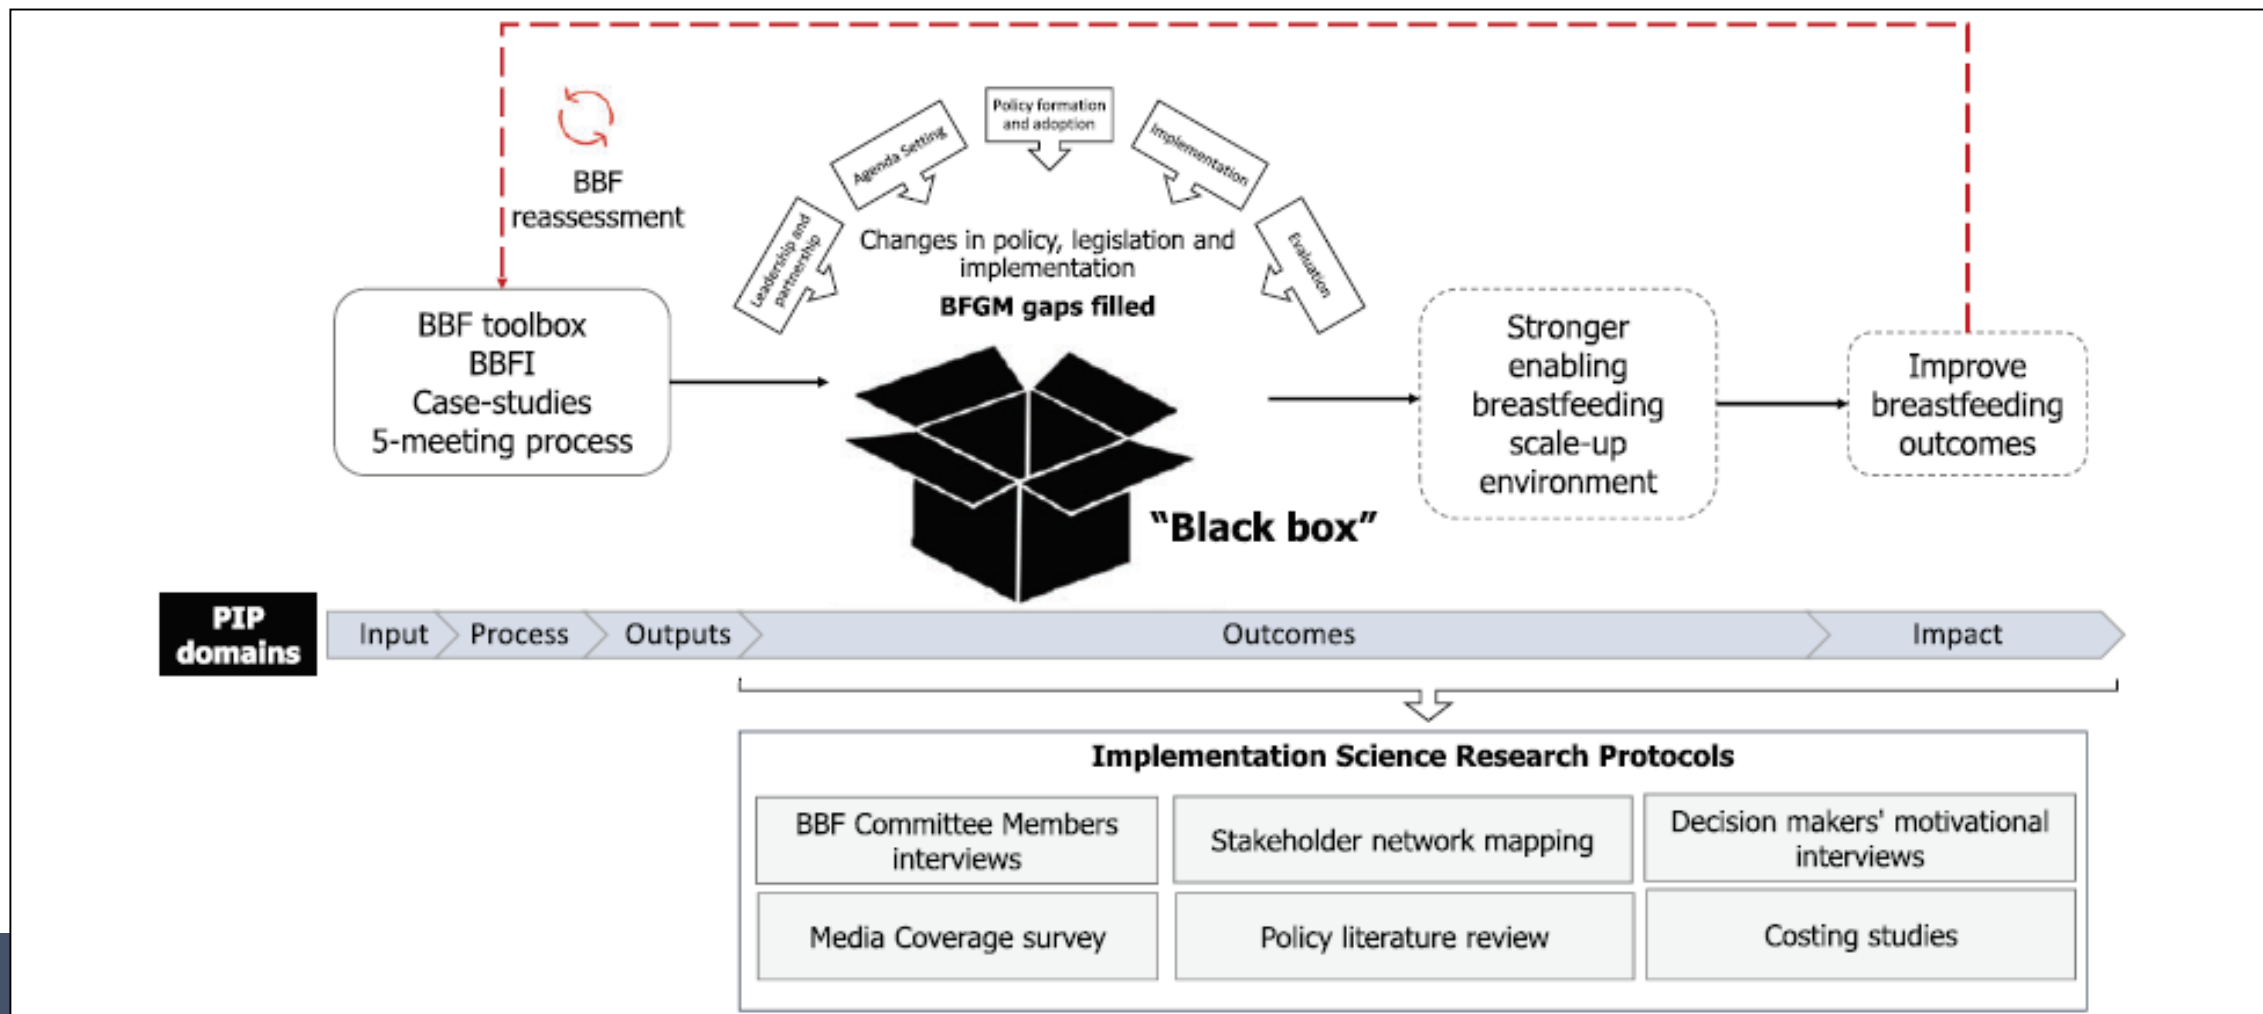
BBF reassessment

Leadership and partnership

Agenda Setting

Policy formation and adoption

Implementation

Evaluation

Changes in policy, legislation and implementation

BFGM gaps filled

BBF toolbox
BBFI
Case-studies
5-meeting process

"Black box"

Stronger enabling breastfeeding scale-up environment

Improve breastfeeding outcomes

PIP domains

Input

Process

Outputs

Outcomes

Impact

Implementation Science Research Protocols

| BBF Committee Members interviews | Stakeholder network mapping | Decision makers' motivational interviews |
|---|---|---|
| Media Coverage survey | Policy literature review | Costing studies |